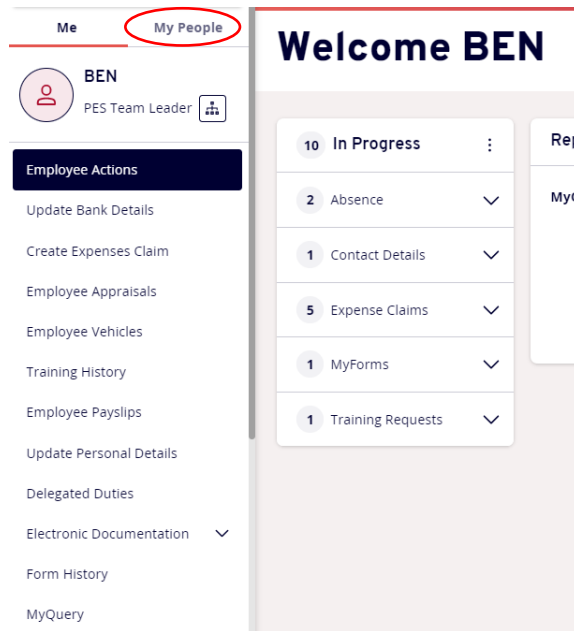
Me
My People

BEN
PES Team Leader

Employee Actions
Update Bank Details
Create Expenses Claim
Employee Appraisals
Employee Vehicles
Training History
Employee Payslips
Update Personal Details
Delegated Duties
Electronic Documentation
Form History
MyQuery

Welcome BEN

10 In Progress
2 Absence
1 Contact Details
5 Expense Claims
1 MyForms
1 Training Requests

Re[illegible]
My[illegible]